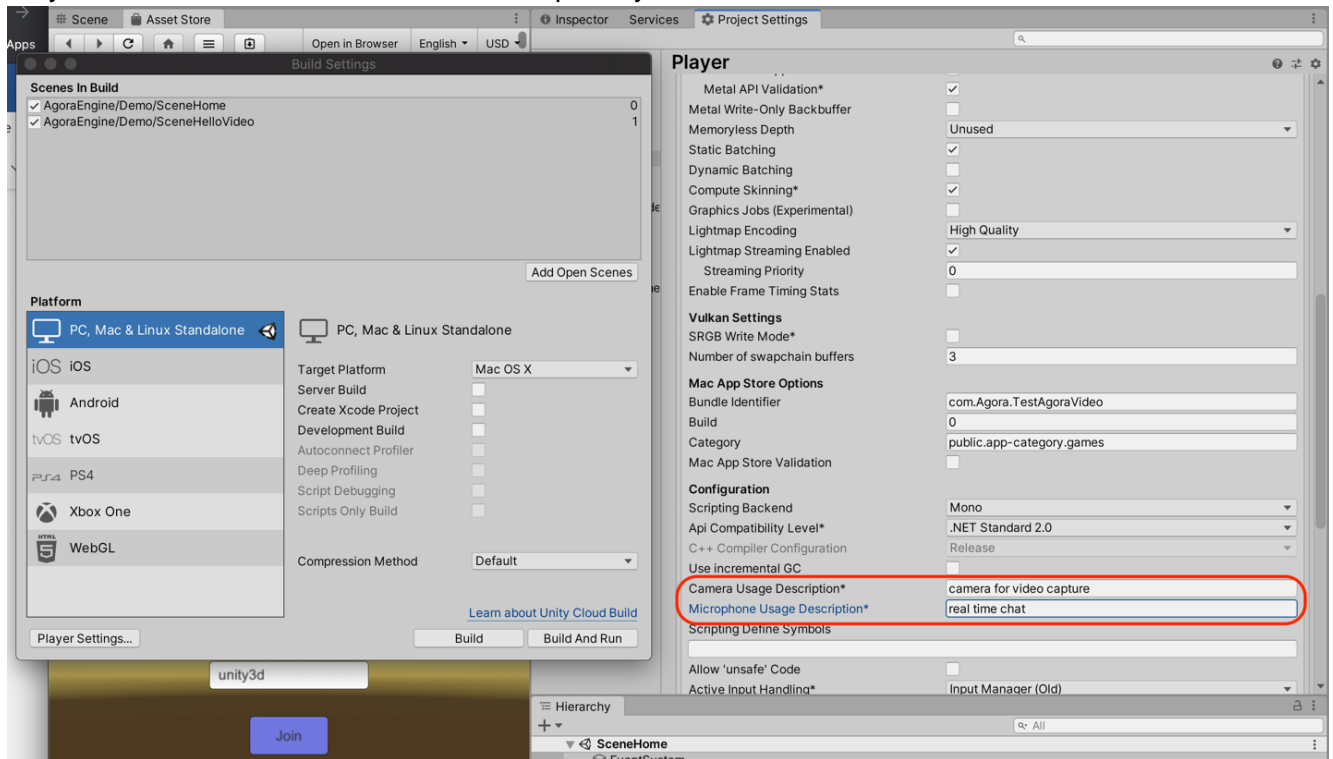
Scene
Asset Store
Apps
Open in Browser
English
USD
Build Settings
Scenes In Build
AgoraEngine/Demo/SceneHome 0
AgoraEngine/Demo/SceneHelloVideo 1
Add Open Scenes
Platform
PC, Mac & Linux Standalone
iOS
Android
tvOS
PS4
Xbox One
WebGL
PC, Mac & Linux Standalone
Target Platform: Mac OS X
Server Build
Create Xcode Project
Development Build
Autoconnect Profiler
Deep Profiling
Script Debugging
Scripts Only Build
Compression Method: Default
Learn about Unity Cloud Build
Player Settings...
Build
Build And Run
unity3d
Join

Inspector
Services
Project Settings
Player

| | |
|---|---|
| Metal API Validation* | ✓ |
| Metal Write-Only Backbuffer | |
| Memoryless Depth | Unused |
| Static Batching | ✓ |
| Dynamic Batching | |
| Compute Skinning* | ✓ |
| Graphics Jobs (Experimental) | |
| Lightmap Encoding | High Quality |
| Lightmap Streaming Enabled | ✓ |
| Streaming Priority | 0 |
| Enable Frame Timing Stats | |

Vulkan Settings

| | |
|---|---|
| SRGB Write Mode* | |
| Number of swapchain buffers | 3 |

Mac App Store Options

| | |
|---|---|
| Bundle Identifier | com.Agora.TestAgoraVideo |
| Build | 0 |
| Category | public.app-category.games |
| Mac App Store Validation | |

Configuration

| | |
|---|---|
| Scripting Backend | Mono |
| Api Compatibility Level* | .NET Standard 2.0 |
| C++ Compiler Configuration | Release |
| Use incremental GC | |
| Camera Usage Description* | camera for video capture |
| Microphone Usage Description* | real time chat |

Scripting Define Symbols

| | |
|---|---|
| Allow 'unsafe' Code | |
| Active Input Handling* | Input Manager (Old) |

Hierarchy
All
SceneHome